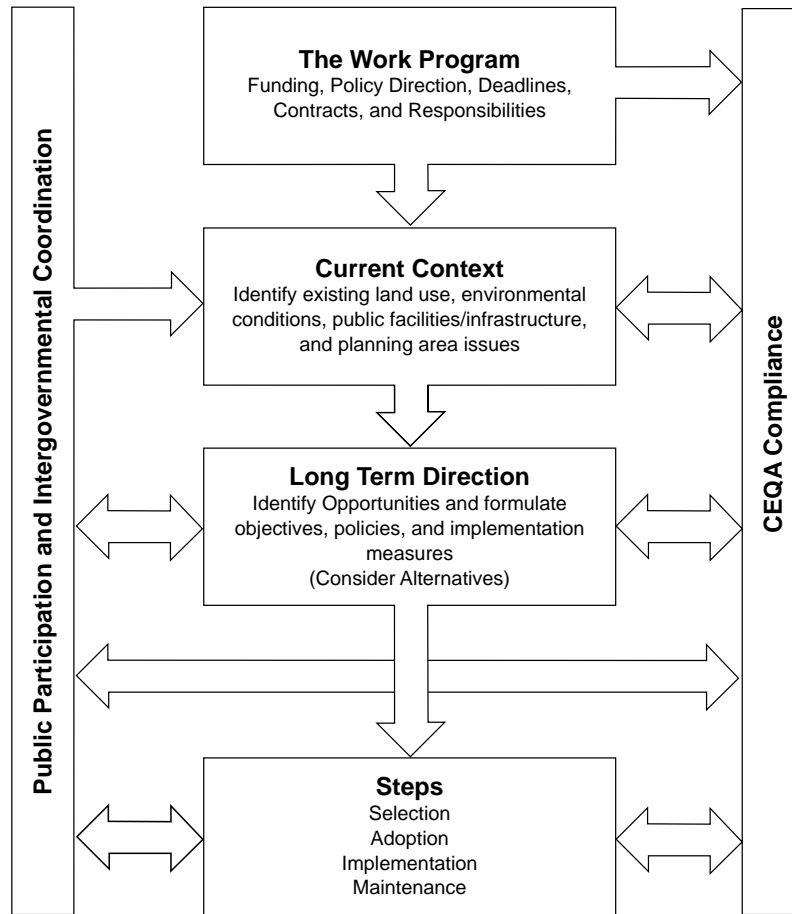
Public Participation and Intergovernmental Coordination

The Work Program
Funding, Policy Direction, Deadlines, Contracts, and Responsibilities

Current Context
Identify existing land use, environmental conditions, public facilities/infrastructure, and planning area issues

Long Term Direction
Identify Opportunities and formulate objectives, policies, and implementation measures
(Consider Alternatives)

Steps
Selection
Adoption
Implementation
Maintenance

CEQA Compliance